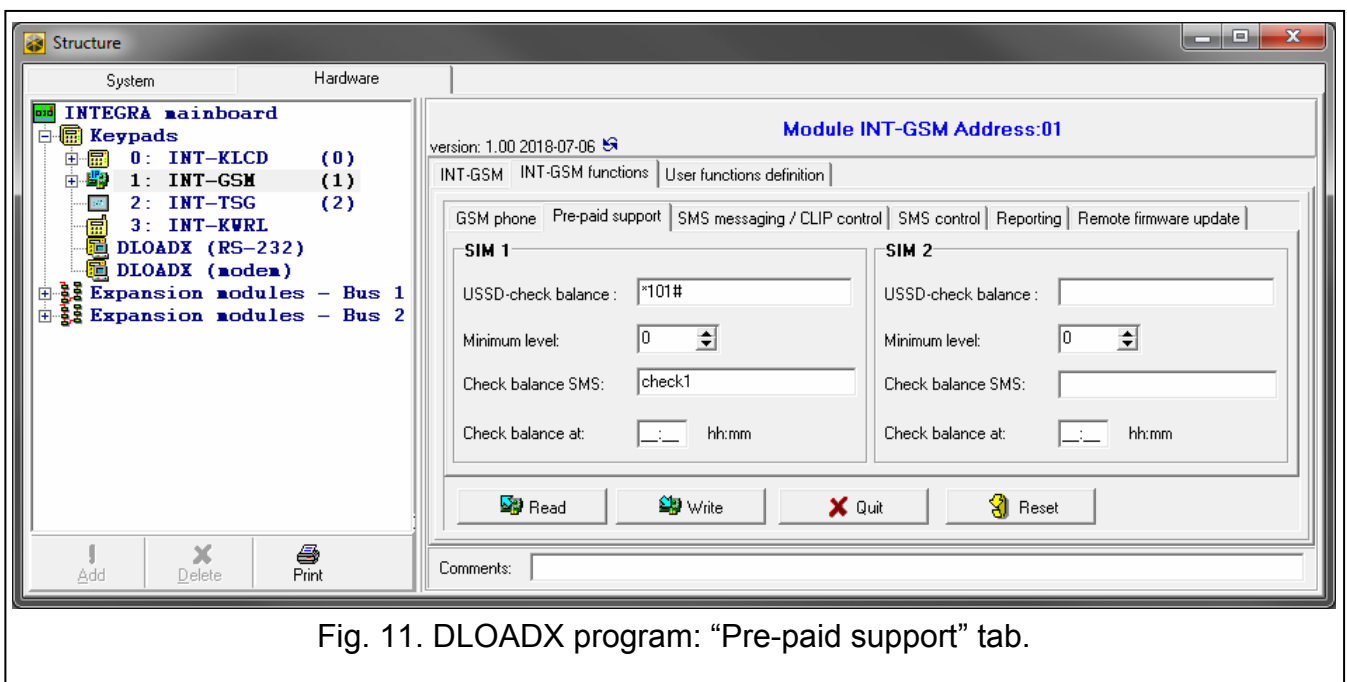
Structure

System
Hardware

INTEGRA mainboard
Keypads
0: INT-KLCD (0)
1: INT-GSM (1)
2: INT-TSG (2)
3: INT-KWRL
DLOADX (RS-232)
DLOADX (modem)
Expansion modules - Bus 1
Expansion modules - Bus 2

Add
Delete
Print

version: 1.00 2018-07-06
Module INT-GSM Address:01

INT-GSM | INT-GSM functions | User functions definition

GSM phone | Pre-paid support | SMS messaging / CLIP control | SMS control | Reporting | Remote firmware update

SIM 1
USSD-check balance : *101#
Minimum level: 0
Check balance SMS: check1
Check balance at: __:__ hh:mm

SIM 2
USSD-check balance :
Minimum level: 0
Check balance SMS:
Check balance at: __:__ hh:mm

Read
Write
Quit
Reset

Comments:

Fig. 11. DLOADX program: “Pre-paid support” tab.